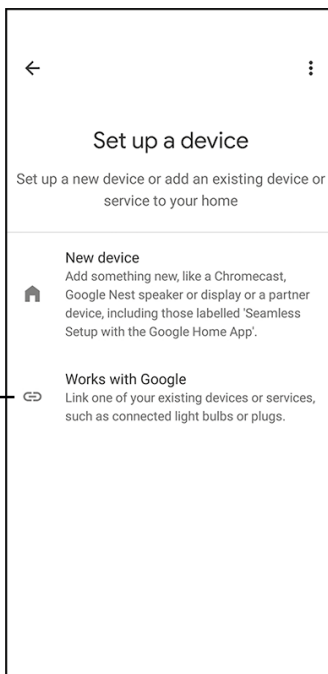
Set up a device

Set up a new device or add an existing device or service to your home

New device
Add something new, like a Chromecast, Google Nest speaker or display or a partner device, including those labelled 'Seamless Setup with the Google Home App'.

Works with Google
Link one of your existing devices or services, such as connected light bulbs or plugs.